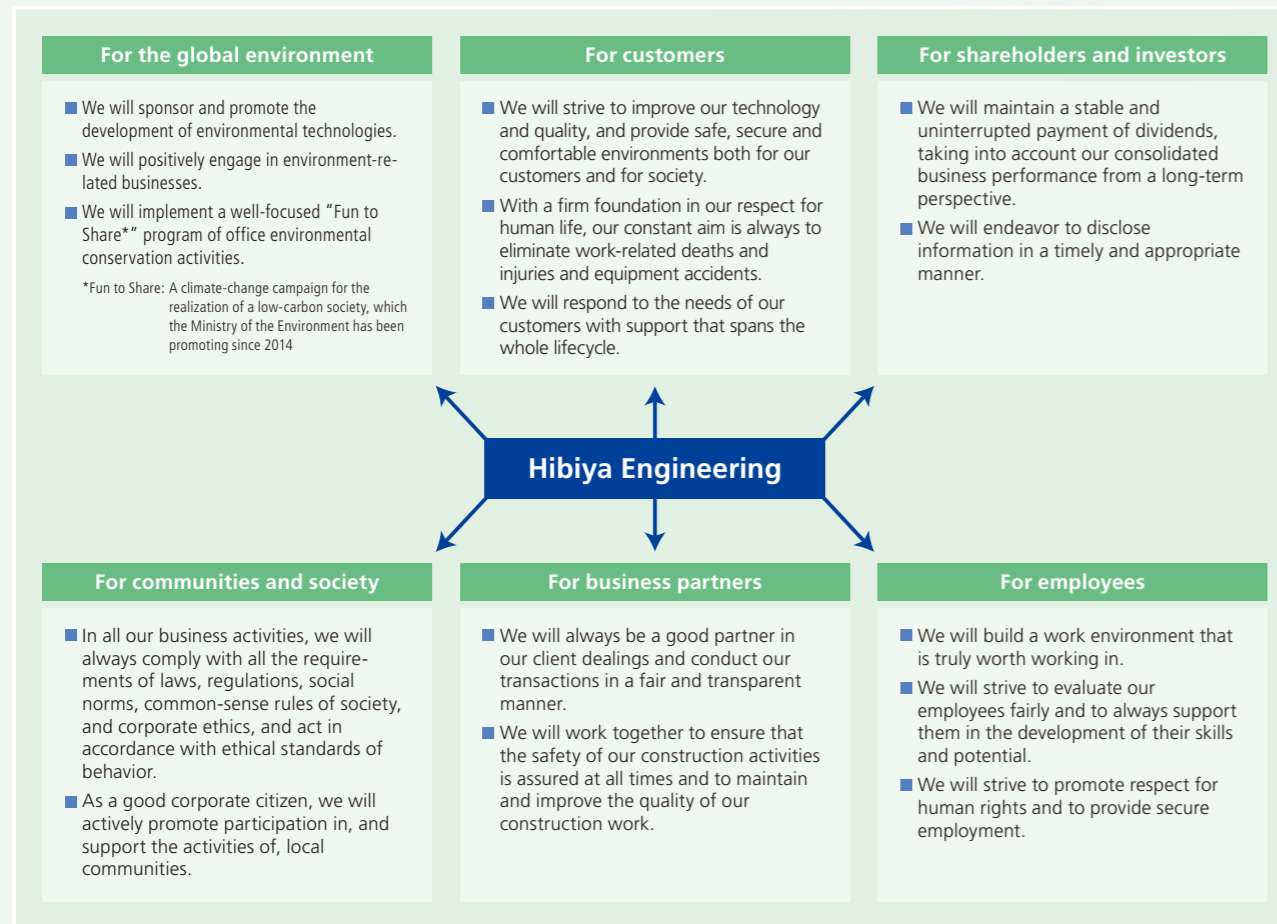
For the global environment

■ We will sponsor and promote the development of environmental technologies.

■ We will positively engage in environment-related businesses.

■ We will implement a well-focused "Fun to Share*" program of office environmental conservation activities.

*Fun to Share: A climate-change campaign for the realization of a low-carbon society, which the Ministry of the Environment has been promoting since 2014

For customers

■ We will strive to improve our technology and quality, and provide safe, secure and comfortable environments both for our customers and for society.

■ With a firm foundation in our respect for human life, our constant aim is always to eliminate work-related deaths and injuries and equipment accidents.

■ We will respond to the needs of our customers with support that spans the whole lifecycle.

For shareholders and investors

■ We will maintain a stable and uninterrupted payment of dividends, taking into account our consolidated business performance from a long-term perspective.

■ We will endeavor to disclose information in a timely and appropriate manner.

Hibiya Engineering

For communities and society

■ In all our business activities, we will always comply with all the requirements of laws, regulations, social norms, common-sense rules of society, and corporate ethics, and act in accordance with ethical standards of behavior.

■ As a good corporate citizen, we will actively promote participation in, and support the activities of, local communities.

For business partners

■ We will always be a good partner in our client dealings and conduct our transactions in a fair and transparent manner.

■ We will work together to ensure that the safety of our construction activities is assured at all times and to maintain and improve the quality of our construction work.

For employees

■ We will build a work environment that is truly worth working in.

■ We will strive to evaluate our employees fairly and to always support them in the development of their skills and potential.

■ We will strive to promote respect for human rights and to provide secure employment.